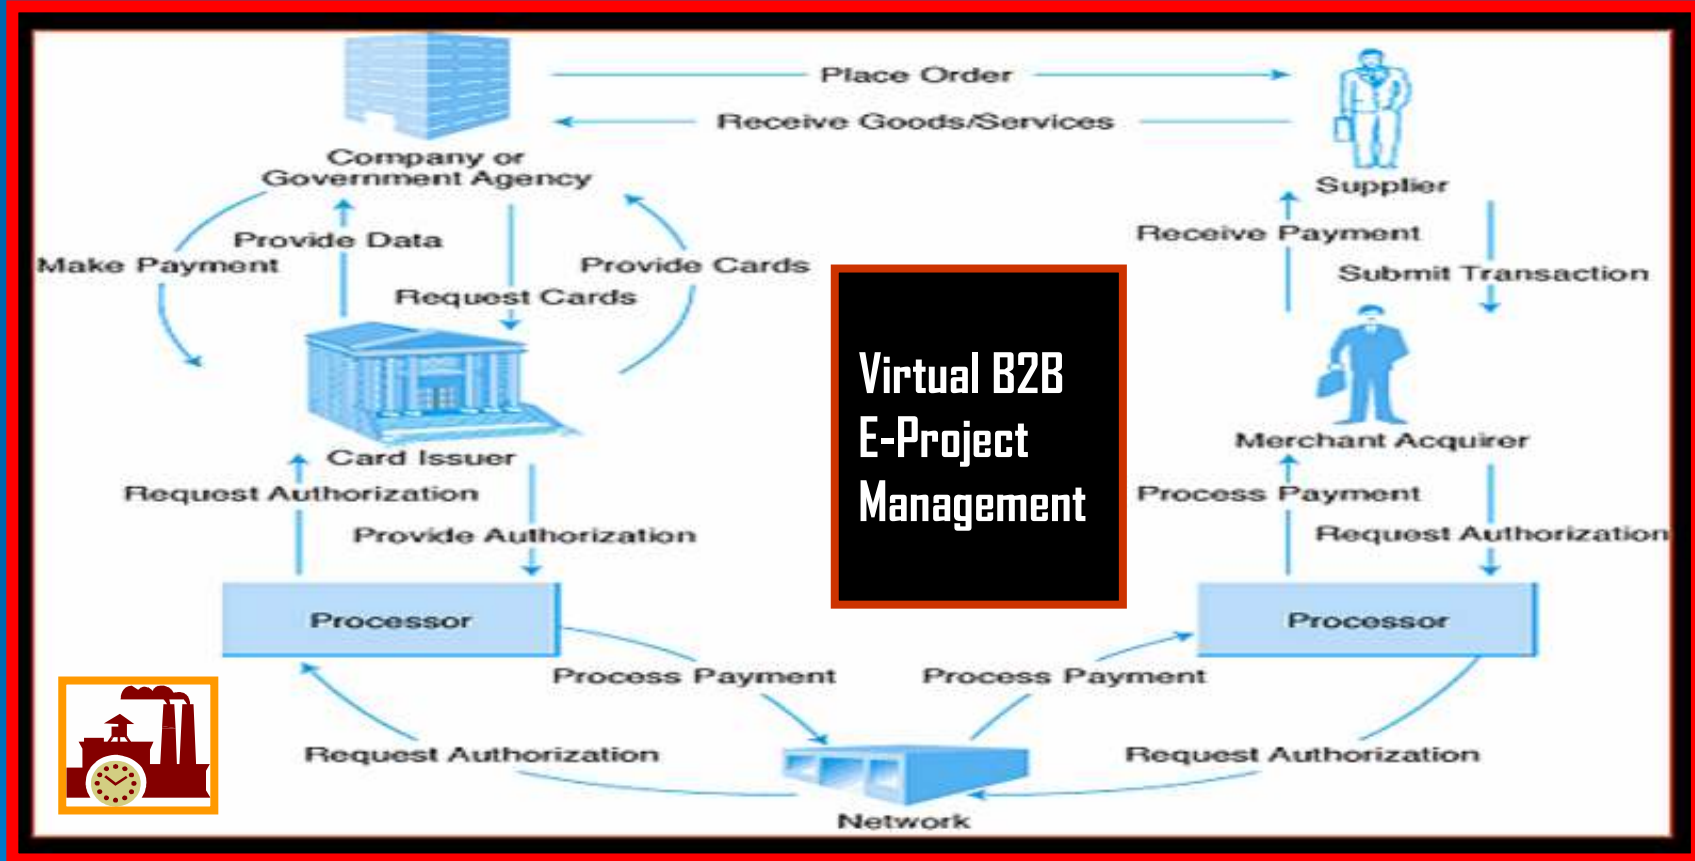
Place Order

Receive Goods/Services

Company or Government Agency

Supplier

Provide Data

Make Payment

Provide Cards

Request Cards

Receive Payment

Submit Transaction

Virtual B2B E-Project Management

Card Issuer

Merchant Acquirer

Request Authorization

Provide Authorization

Process Payment

Request Authorization

Processor

Processor

Process Payment

Process Payment

Request Authorization

Request Authorization

Network